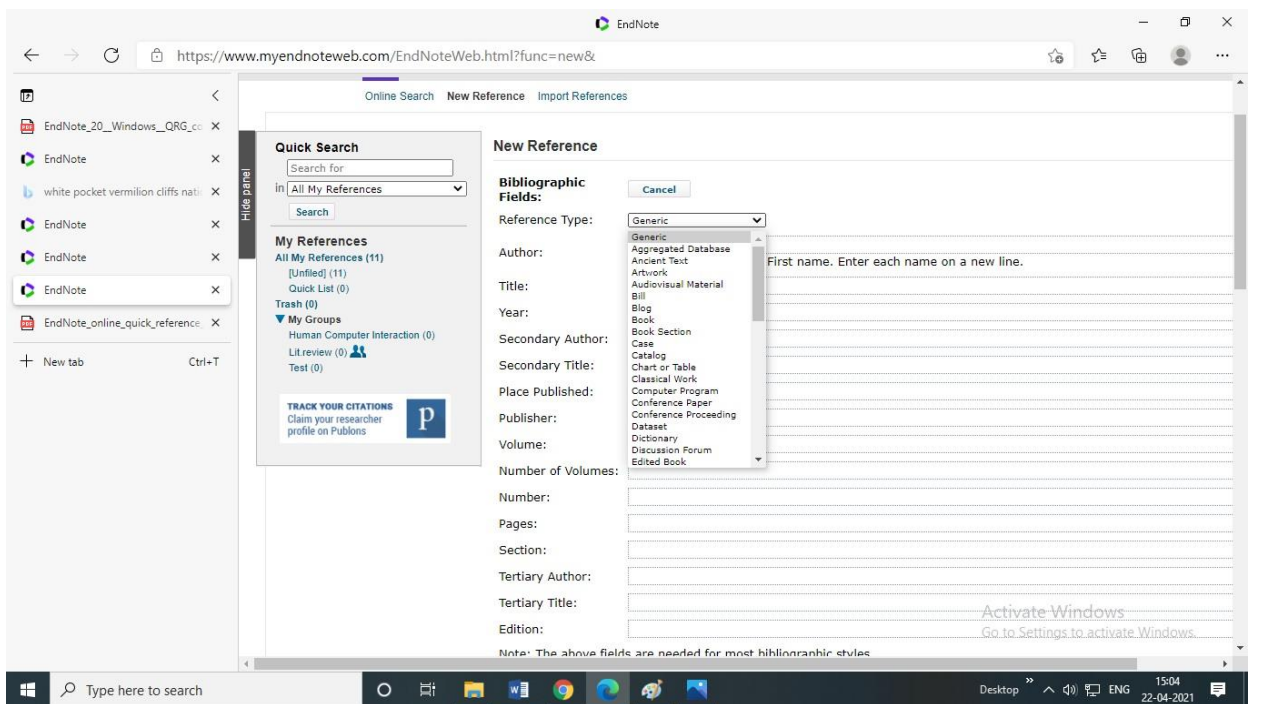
EndNote

https://www.myendnoteweb.com/EndNoteWeb.html?func=new&

EndNote_20_Windows_QRG_c ×
EndNote ×
white pocket vermilion cliffs nati ×
EndNote ×
EndNote ×
EndNote ×
EndNote_online_quick_reference ×
+ New tab Ctrl+T

Online Search New Reference Import References

Hide panel

Quick Search
Search for
in All My References
Search

My References
All My References (11)
[Unfiled] (11)
Quick List (0)
Trash (0)
▼ My Groups
Human Computer Interaction (0)
Lit review (0)
Test (0)

TRACK YOUR CITATIONS
Claim your researcher profile on Publons
P

New Reference

Bibliographic Fields:
Cancel
Reference Type: Generic
Author: First name. Enter each name on a new line.
Title:
Year:
Secondary Author:
Secondary Title:
Place Published:
Publisher:
Volume:
Number of Volumes:
Number:
Pages:
Section:
Tertiary Author:
Tertiary Title:
Edition:
Note: The above fields are needed for most bibliographic styles

Generic
Aggregated Database
Ancient Text
Artwork
Audiovisual Material
Bill
Blog
Book
Book Section
Case
Catalog
Chart or Table
Classical Work
Computer Program
Conference Paper
Conference Proceeding
Dataset
Dictionary
Discussion Forum
Edited Book

Activate Windows
Go to Settings to activate Windows.

Type here to search
Desktop ENG 15:04 22-04-2021